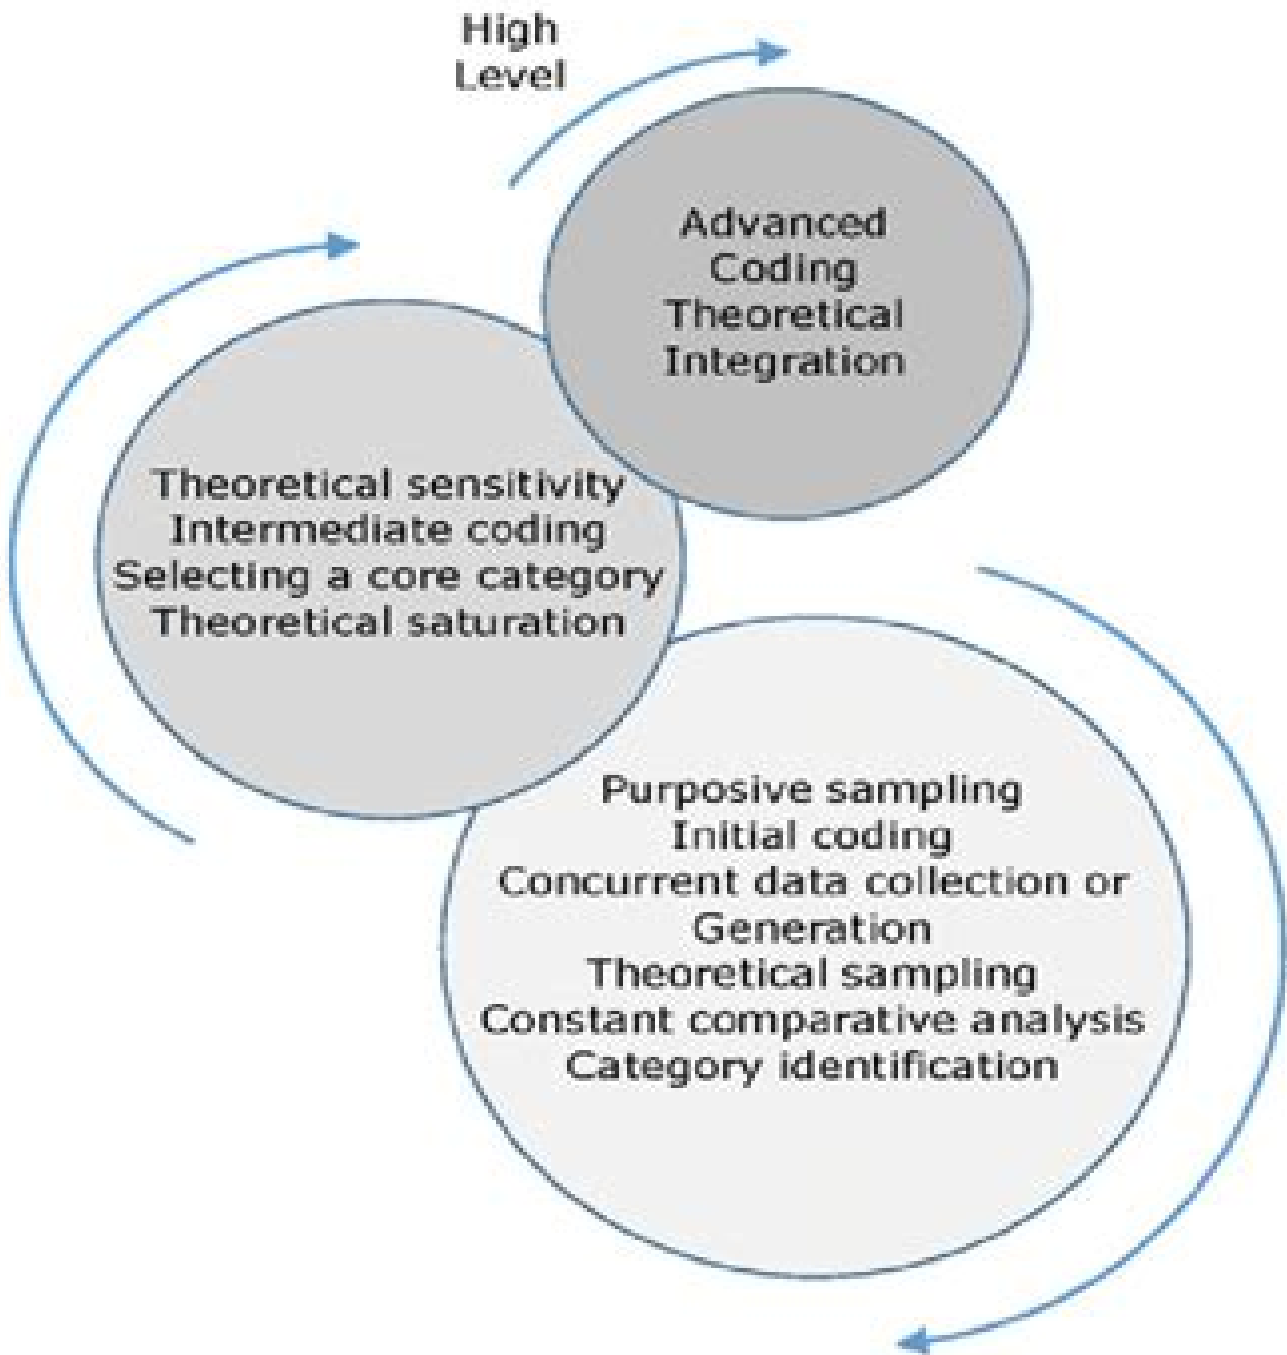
High Level

Advanced Coding Theoretical Integration

Theoretical sensitivity
Intermediate coding
Selecting a core category
Theoretical saturation

Purposive sampling
Initial coding
Concurrent data collection or Generation
Theoretical sampling
Constant comparative analysis
Category identification